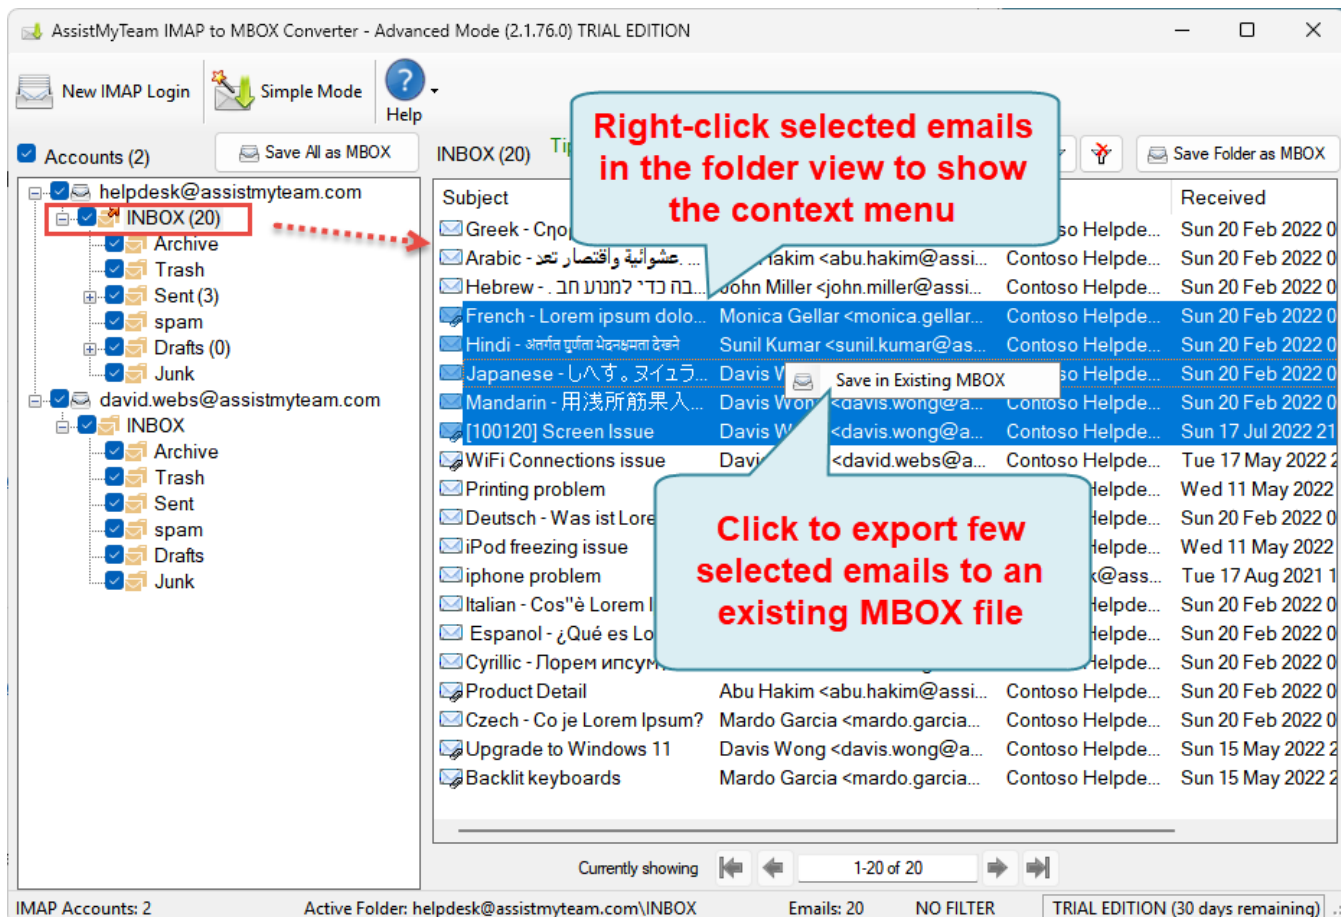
AssistMyTeam IMAP to MBOX Converter - Advanced Mode (2.1.76.0) TRIAL EDITION

New IMAP Login
Simple Mode
Help

Accounts (2)
Save All as MBOX
INBOX (20)
Ti
Save Folder as MBOX

Right-click selected emails in the folder view to show the context menu

helpdesk@assistmyteam.com
INBOX (20)
Archive
Trash
Sent (3)
spam
Drafts (0)
Junk
david.webs@assistmyteam.com
INBOX
Archive
Trash
Sent
spam
Drafts
Junk

| Subject | | | Received |
|---|---|---|---|
| Greek - Сηο | | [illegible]so Helpde... | Sun 20 Feb 2022 0 |
| Arabic - عشوائية واقتصار تعد ... | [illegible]akim <abu.hakim@assi... | Contoso Helpde... | Sun 20 Feb 2022 0 |
| Hebrew - בה כדי למנוע חב ... | John Miller <john.miller@assi... | Contoso Helpde... | Sun 20 Feb 2022 0 |
| French - Lorem ipsum dolo... | Monica Gellar <monica.gellar... | Contoso Helpde... | Sun 20 Feb 2022 0 |
| Hindi - अंतर्गत पूर्णता भेदक्षमता देखने | Sunil Kumar <sunil.kumar@as... | Contoso Helpde... | Sun 20 Feb 2022 0 |
| Japanese - しへす。ヌイュラ... | Davis W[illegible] | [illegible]so Helpde... | Sun 20 Feb 2022 0 |
| Mandarin - 用浅所筋果入... | Davis Wo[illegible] <davis.wong@a... | Contoso Helpde... | Sun 20 Feb 2022 0 |
| [100120] Screen Issue | Davis W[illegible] <davis.wong@a... | Contoso Helpde... | Sun 17 Jul 2022 21 |
| WiFi Connections issue | Davi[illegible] <david.webs@a... | Contoso Helpde... | Tue 17 May 2022 2 |
| Printing problem | | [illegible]elpde... | Wed 11 May 2022 |
| Deutsch - Was ist Lore | | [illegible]elpde... | Sun 20 Feb 2022 0 |
| iPod freezing issue | | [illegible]elpde... | Wed 11 May 2022 |
| iphone problem | | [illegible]k@ass... | Tue 17 Aug 2021 1 |
| Italian - Cos"è Lorem I | | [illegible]elpde... | Sun 20 Feb 2022 0 |
| Espanol - ¿Qué es Lo | | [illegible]elpde... | Sun 20 Feb 2022 0 |
| Cyrillic - Порем ипсум | | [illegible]elpde... | Sun 20 Feb 2022 0 |
| Product Detail | Abu Hakim <abu.hakim@assi... | Contoso Helpde... | Sun 20 Feb 2022 0 |
| Czech - Co je Lorem Ipsum? | Mardo Garcia <mardo.garcia... | Contoso Helpde... | Sun 20 Feb 2022 0 |
| Upgrade to Windows 11 | Davis Wong <davis.wong@a... | Contoso Helpde... | Sun 15 May 2022 2 |
| Backlit keyboards | Mardo Garcia <mardo.garcia... | Contoso Helpde... | Sun 15 May 2022 2 |

Save in Existing MBOX

Click to export few selected emails to an existing MBOX file

Currently showing 1-20 of 20

IMAP Accounts: 2 Active Folder: helpdesk@assistmyteam.com\INBOX Emails: 20 NO FILTER TRIAL EDITION (30 days remaining)